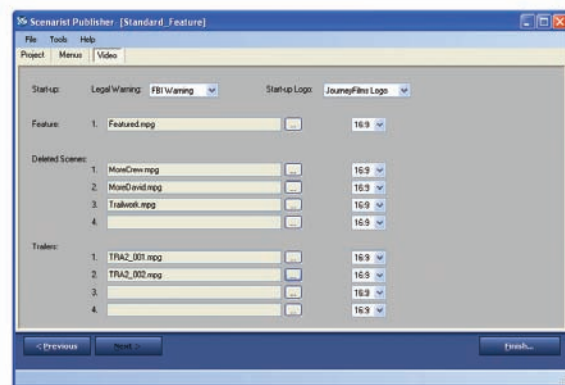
Scenarist Publisher - [Standard_Feature]

File Tools Help

Project Menus Video

Start-up: Legal Warning: FBI Warning Start-up Logo: JourneyFilms Logo

Feature: 1. Featured.mpg ... 16:9

Deleted Scenes:
1. MoreDrew.mpg ... 16:9
2. MoreDavid.mpg ... 16:9
3. Trailwork.mpg ... 16:9
4. ... 16:9

Trailers:
1. TRA2_001.mpg ... 16:9
2. TRA2_002.mpg ... 16:9
3. ... 16:9
4. ... 16:9

< Previous Next > Finish...